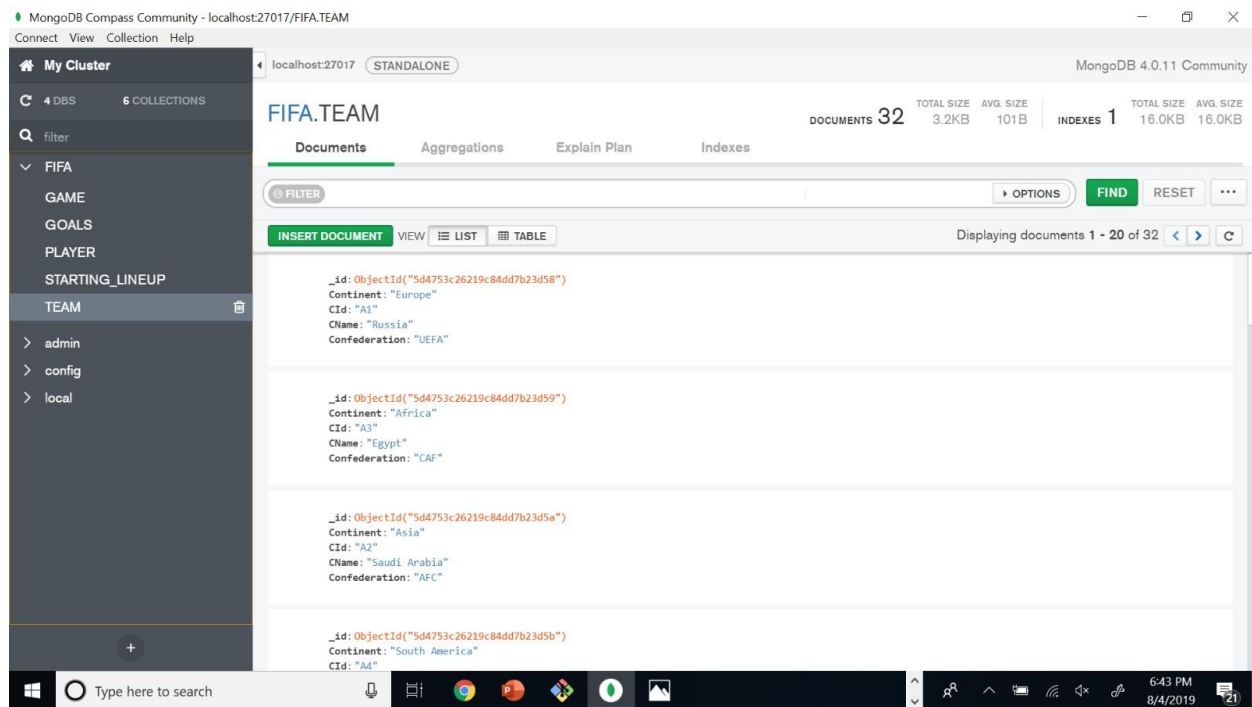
MongoDB Compass Community - localhost:27017/FIFA.TEAM
Connect View Collection Help

My Cluster
4 DBS 6 COLLECTIONS
filter
FIFA
GAME
GOALS
PLAYER
STARTING_LINEUP
TEAM
admin
config
local

localhost:27017 STANDALONE
MongoDB 4.0.11 Community

FIFA.TEAM
DOCUMENTS 32 TOTAL SIZE 3.2KB AVG. SIZE 101B INDEXES 1 TOTAL SIZE 16.0KB AVG. SIZE 16.0KB

Documents Aggregations Explain Plan Indexes

FILTER
OPTIONS FIND RESET ...

INSERT DOCUMENT VIEW LIST TABLE
Displaying documents 1 - 20 of 32

_id: ObjectId("5d4753c26219c84dd7b23d58")
Continent: "Europe"
CId: "A1"
CName: "Russia"
Confederation: "UEFA"

_id: ObjectId("5d4753c26219c84dd7b23d59")
Continent: "Africa"
CId: "A3"
CName: "Egypt"
Confederation: "CAF"

_id: ObjectId("5d4753c26219c84dd7b23d5a")
Continent: "Asia"
CId: "A2"
CName: "Saudi Arabia"
Confederation: "AFC"

_id: ObjectId("5d4753c26219c84dd7b23d5b")
Continent: "South America"
CId: "A4"

Type here to search
6:43 PM
8/4/2019
21